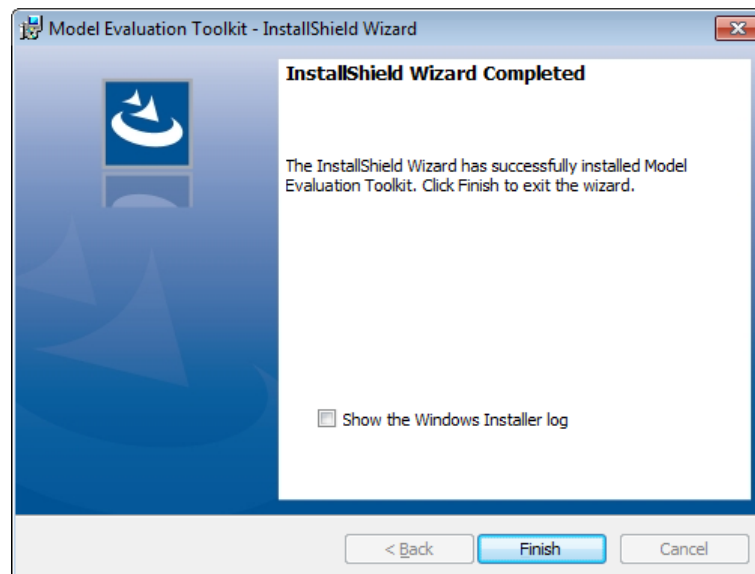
Model Evaluation Toolkit - InstallShield Wizard

InstallShield Wizard Completed

The InstallShield Wizard has successfully installed Model Evaluation Toolkit. Click Finish to exit the wizard.

Show the Windows Installer log

< Back

Finish

Cancel